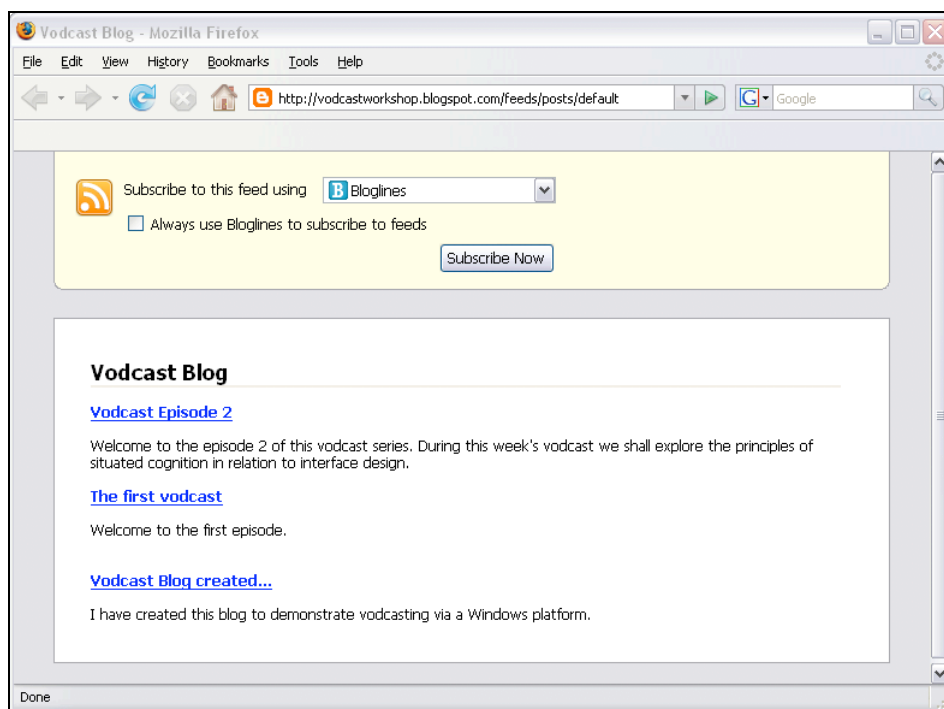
Vodcast Blog - Mozilla Firefox

File Edit View History Bookmarks Tools Help

http://vodcastworkshop.blogspot.com/feeds/posts/default

Google

Subscribe to this feed using Bloglines

Always use Bloglines to subscribe to feeds

Subscribe Now

Vodcast Blog

Vodcast Episode 2

Welcome to the episode 2 of this vodcast series. During this week's vodcast we shall explore the principles of situated cognition in relation to interface design.

The first vodcast

Welcome to the first episode.

Vodcast Blog created...

I have created this blog to demonstrate vodcasting via a Windows platform.

Done